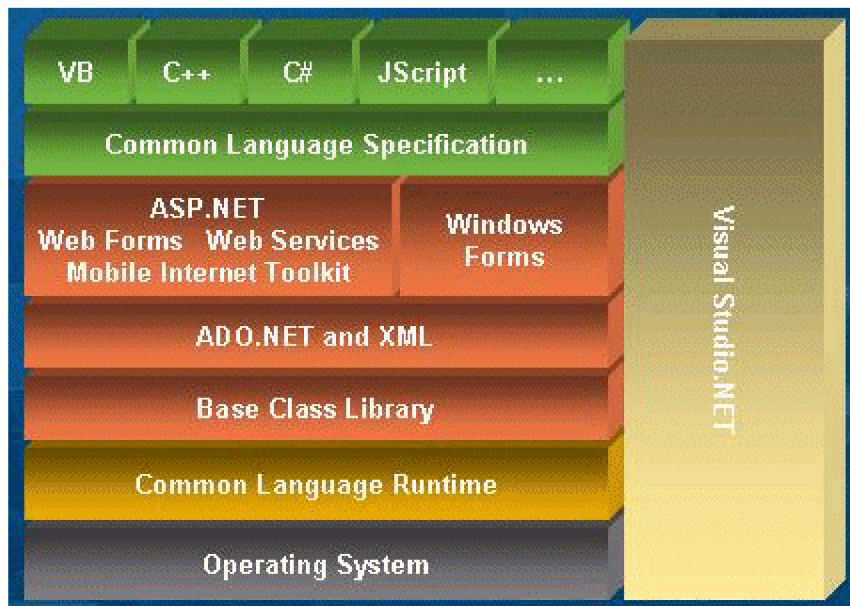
VB
C++
C#
JScript
...

Common Language Specification

ASP.NET
Web Forms Web Services
Mobile Internet Toolkit

Windows Forms

ADO.NET and XML

Base Class Library

Common Language Runtime

Operating System

Visual Studio.NET